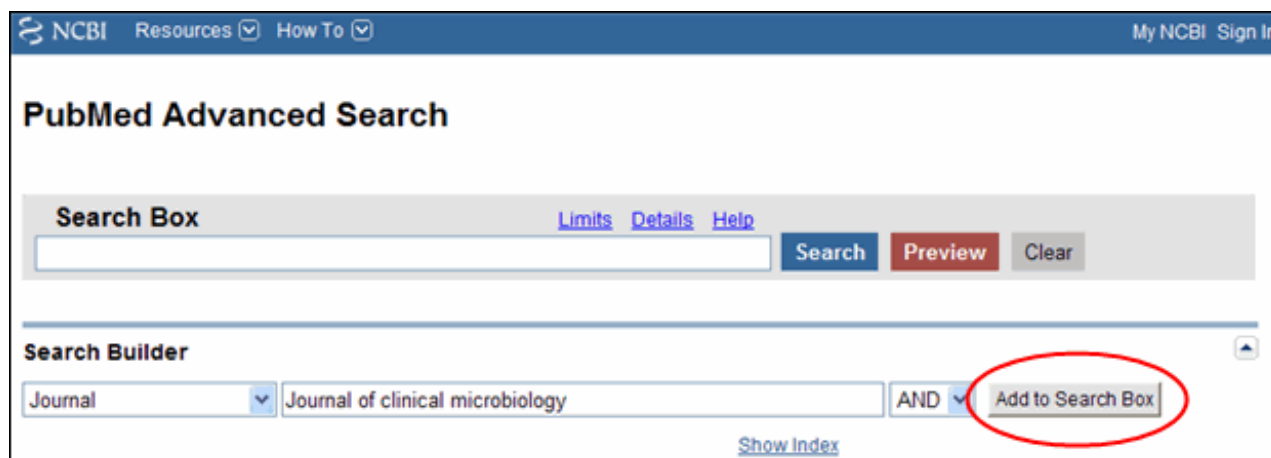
NCBI Resources How To My NCBI Sign In

PubMed Advanced Search

Search Box

Limits Details Help

Search Preview Clear

Search Builder

Journal Journal of clinical microbiology AND Add to Search Box

Show Index